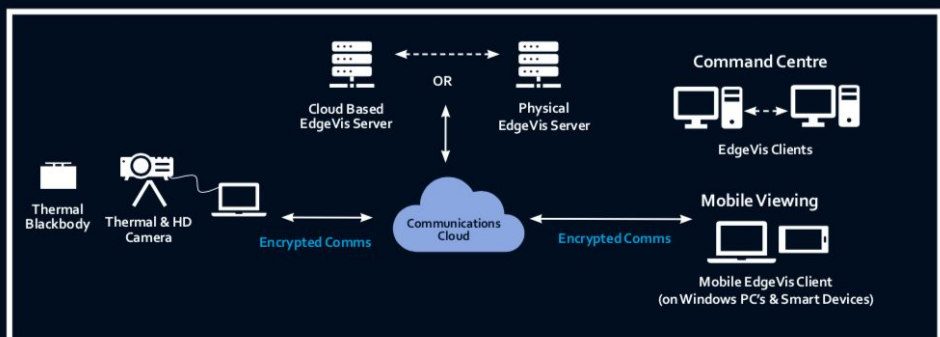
OR

Cloud Based EdgeVis Server

Physical EdgeVis Server

Command Centre

EdgeVis Clients

Thermal Blackbody

Thermal & HD Camera

Encrypted Comms

Communications Cloud

Encrypted Comms

Mobile Viewing

Mobile EdgeVis Client (on Windows PC's & Smart Devices)